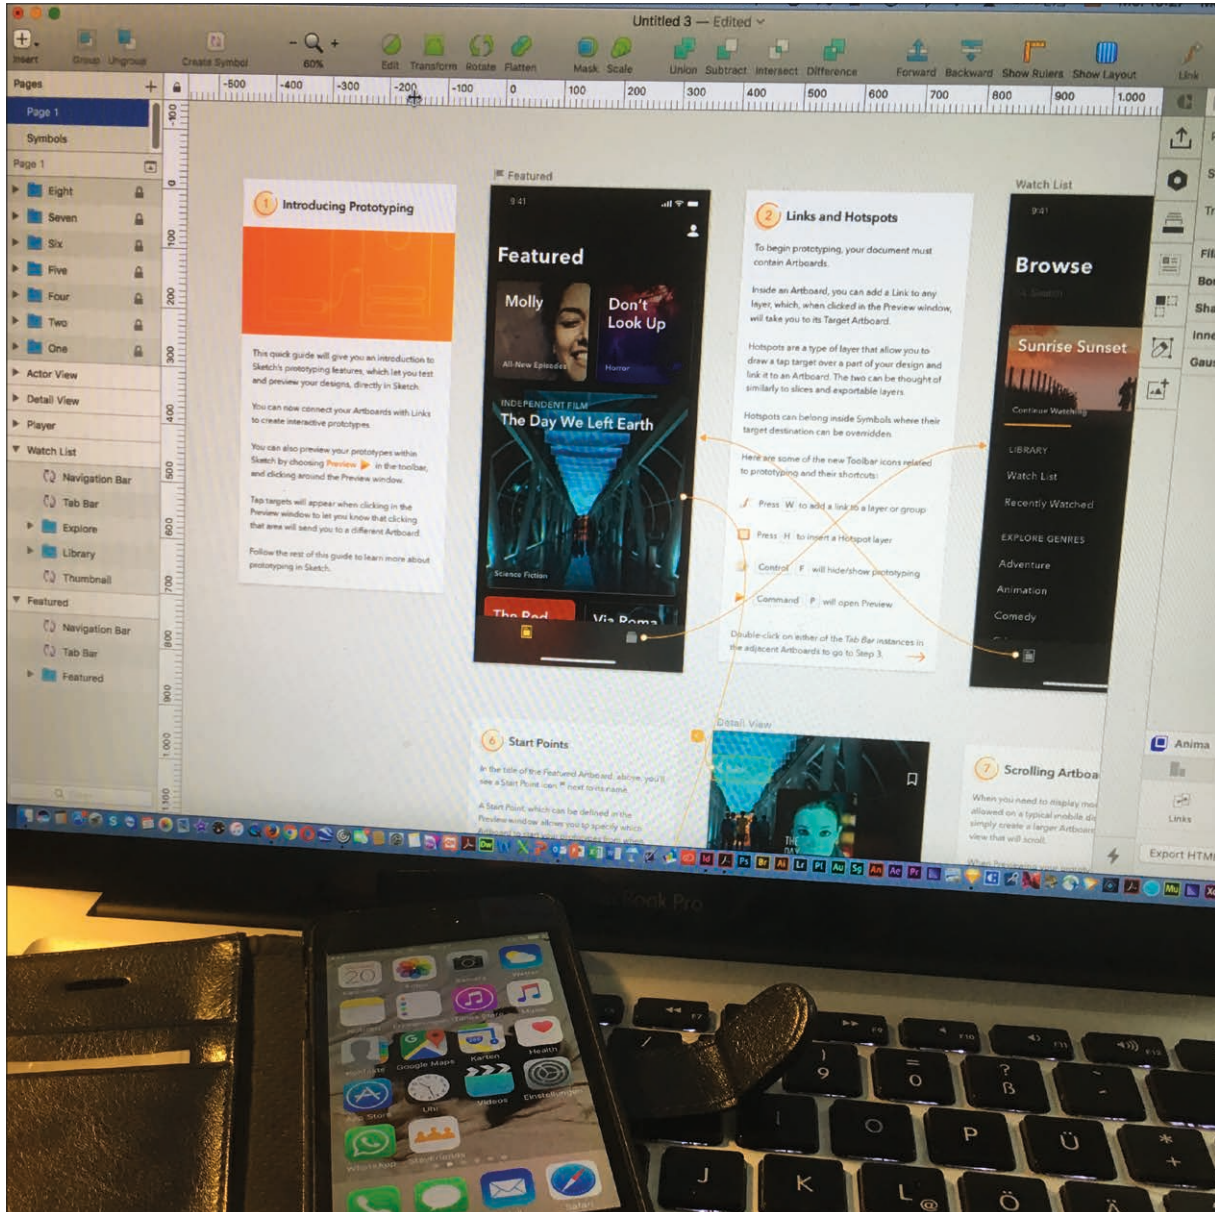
Untitled 3 — Edited

Insert Group Ungroup Create Symbol 60% Edit Transform Rotate Flatten Mask Scale Union Subtract Intersect Difference Forward Backward Show Rulers Show Layout Link

Pages
Page 1
Symbols
Page 1
Eight
Seven
Six
Five
Four
Two
One
Actor View
Detail View
Player
Watch List
Navigation Bar
Tab Bar
Explore
Library
Thumbnail
Featured
Navigation Bar
Tab Bar
Featured

-500 -400 -300 -200 -100 0 100 200 300 400 500 600 700 800 900 1.000

1 Introducing Prototyping

This quick guide will give you an introduction to Sketch's prototyping features, which let you test and preview your designs, directly in Sketch.

You can now connect your Artboards with Links to create interactive prototypes.

You can also preview your prototypes within Sketch by choosing Preview in the toolbar, and clicking around the Preview window.

Tap targets will appear when clicking in the Preview window to let you know that clicking that area will send you to a different Artboard.

Follow the rest of this guide to learn more about prototyping in Sketch.

Featured
9:41
Featured
Molly
All New Episodes
Don't Look Up
Horror
INDEPENDENT FILM
The Day We Left Earth
Science Fiction
The Red
Via Roma

2 Links and Hotspots

To begin prototyping, your document must contain Artboards.

Inside an Artboard, you can add a Link to any layer, which, when clicked in the Preview window, will take you to its Target Artboard.

Hotspots are a type of layer that allow you to draw a tap target over a part of your design and link it to an Artboard. The two can be thought of similarly to slices and exportable layers.

Hotspots can belong inside Symbols where their target destination can be overridden.

Here are some of the new Toolbar icons related to prototyping and their shortcuts:

Press W to add a link to a layer or group
Press H to insert a Hotspot layer
Control F will hide/show prototyping
Command P will open Preview

Double-click on either of the Tab Bar instances in the adjacent Artboards to go to Step 3.

Watch List
9:41
Browse
Sunrise Sunset
Continue Watching
LIBRARY
Watch List
Recently Watched
EXPLORE GENRES
Adventure
Animation
Comedy

6 Start Points
Detail View
7 Scrolling Artboa

Anima
Links
Export HTM

20
Google Maps
Karten
Health
App Store
Uhr
Videos
Einstellungen
WhatsApp

9 0 ß P Ü J K L Ö